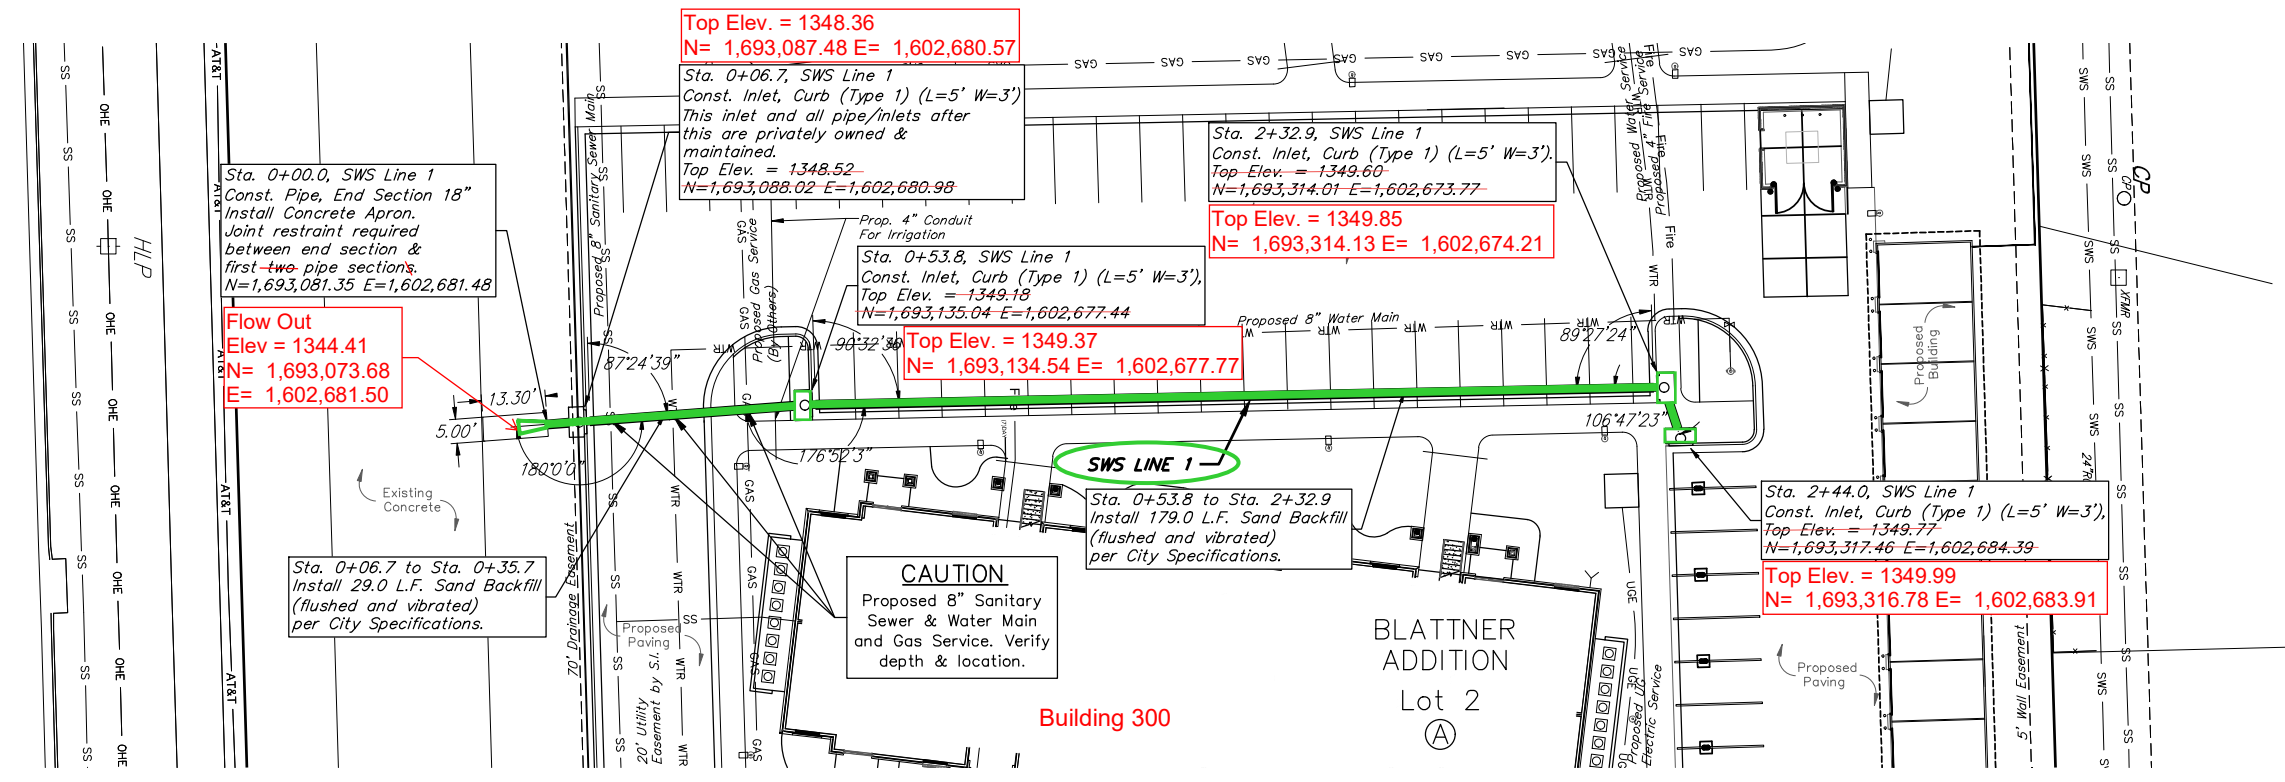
Top Elev. = 1348.36
N= 1,693,087.48 E= 1,602,680.57

Sta. 0+06.7, SWS Line 1
Const. Inlet, Curb (Type 1) (L=5' W=3')
This inlet and all pipe/inlets after this are privately owned & maintained.
Top Elev. = 1348.52
N=1,693,088.02 E=1,602,680.98

Sta. 0+00.0, SWS Line 1
Const. Pipe, End Section 18"
Install Concrete Apron.
Joint restraint required between end section & first two pipe sections.
N=1,693,081.35 E=1,602,681.48

Flow Out
Elev = 1344.41
N= 1,693,073.68
E= 1,602,681.50

Sta. 2+32.9, SWS Line 1
Const. Inlet, Curb (Type 1) (L=5' W=3').
Top Elev. = 1349.60
N=1,693,314.01 E=1,602,673.77

Top Elev. = 1349.85
N= 1,693,314.13 E= 1,602,674.21

Prop. 4" Conduit
For Irrigation

Sta. 0+53.8, SWS Line 1
Const. Inlet, Curb (Type 1) (L=5' W=3'),
Top Elev. = 1349.18
N=1,693,135.04 E=1,602,677.44

Top Elev. = 1349.37
N= 1,693,134.54 E= 1,602,677.77

Proposed 8" Water Main
89°27'24"
87°24'39"
90°32'36"
13.30'
5.00'
180°0'0"
176°52'3"
106°47'23"

SWS LINE 1

Existing Concrete

Sta. 0+53.8 to Sta. 2+32.9
Install 179.0 L.F. Sand Backfill
(flushed and vibrated)
per City Specifications.

Sta. 2+44.0, SWS Line 1
Const. Inlet, Curb (Type 1) (L=5' W=3'),
Top Elev. = 1349.77
N=1,693,317.46 E=1,602,684.39

Top Elev. = 1349.99
N= 1,693,316.78 E= 1,602,683.91

Sta. 0+06.7 to Sta. 0+35.7
Install 29.0 L.F. Sand Backfill
(flushed and vibrated)
per City Specifications.

CAUTION
Proposed 8" Sanitary Sewer & Water Main and Gas Service. Verify depth & location.

Proposed Paving
Proposed Paving
Proposed Building

BLATTNER
ADDITION
Lot 2
A

Building 300

HLP
AT&T
OHE
SS
GAS
WTR
SWS
UGE
CP
XFMR
Proposed 8" Sanitary Sewer Main
Proposed Gas Service (By others)
Gas Service
70' Drainage Easement
20' Utility Easement by S.I.
Proposed Water Service
Proposed 4" Fire Service
Fire
Proposed UG Electric Service
5' Wall Easement